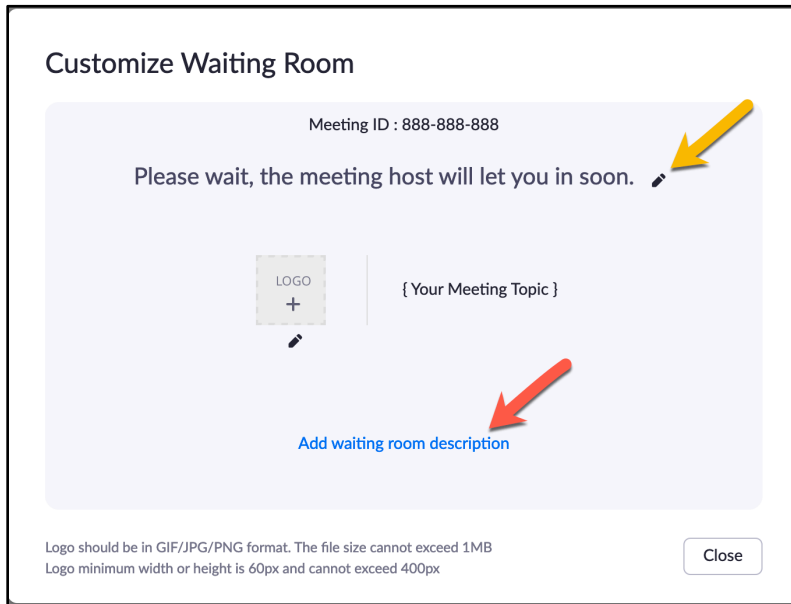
Customize Waiting Room

Meeting ID : 888-888-888

Please wait, the meeting host will let you in soon.

LOGO
+

{ Your Meeting Topic }

Add waiting room description

Logo should be in GIF/JPG/PNG format. The file size cannot exceed 1MB
Logo minimum width or height is 60px and cannot exceed 400px

Close